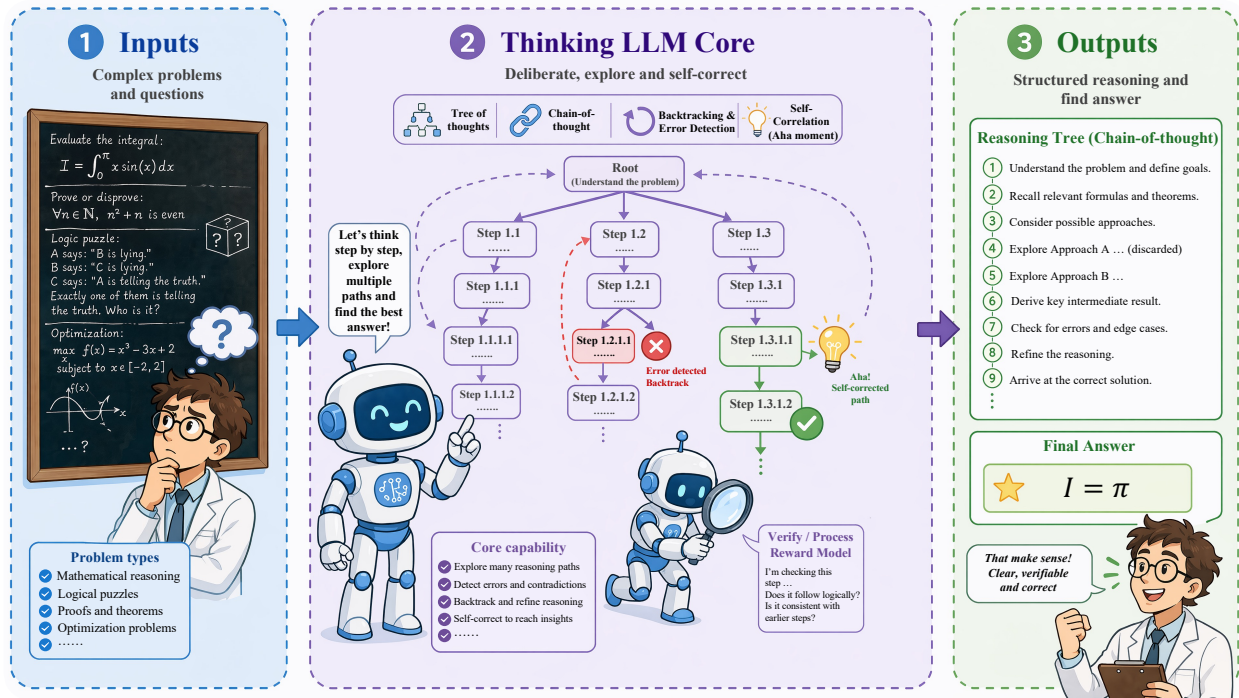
1 Inputs
Complex problems and questions

Evaluate the integral:
$I = \int_0^{\pi} x \sin(x)\,dx$

Prove or disprove:
$\forall n \in \mathbb{N},\ n^2 + n$ is even

Logic puzzle:
A says: "B is lying."
B says: "C is lying."
C says: "A is telling the truth."
Exactly one of them is telling the truth. Who is it?

Optimization:
$\max_x f(x) = x^3 - 3x + 2$
subject to $x \in [-2, 2]$

$f(x)$
$x$
...?

?
?
?

Problem types
Mathematical reasoning
Logical puzzles
Proofs and theorems
Optimization problems
……

2 Thinking LLM Core
Deliberate, explore and self-correct

Tree of thoughts
Chain-of-thought
Backtracking & Error Detection
Self-Correlation (Aha moment)

Root
(Understand the problem)

Let's think step by step, explore multiple paths and find the best answer!

Step 1.1
……
Step 1.1.1
……
Step 1.1.1.1
……
Step 1.1.1.2
……
⋮

Step 1.2
……
Step 1.2.1
……
Step 1.2.1.1
……
Error detected Backtrack
Step 1.2.1.2
……
⋮

Step 1.3
……
Step 1.3.1
……
Step 1.3.1.1
……
Aha! Self-corrected path
Step 1.3.1.2
……
⋮

Core capability
Explore many reasoning paths
Detect errors and contradictions
Backtrack and refine reasoning
Self-correct to reach insights
……

Verify / Process Reward Model
I'm checking this step …
Does it follow logically?
Is it consistent with earlier steps?

3 Outputs
Structured reasoning and find answer

Reasoning Tree (Chain-of-thought)
1 Understand the problem and define goals.
2 Recall relevant formulas and theorems.
3 Consider possible approaches.
4 Explore Approach A … (discarded)
5 Explore Approach B …
6 Derive key intermediate result.
7 Check for errors and edge cases.
8 Refine the reasoning.
9 Arrive at the correct solution.
⋮

Final Answer
$I = \pi$

That make sense! Clear, verifiable and correct